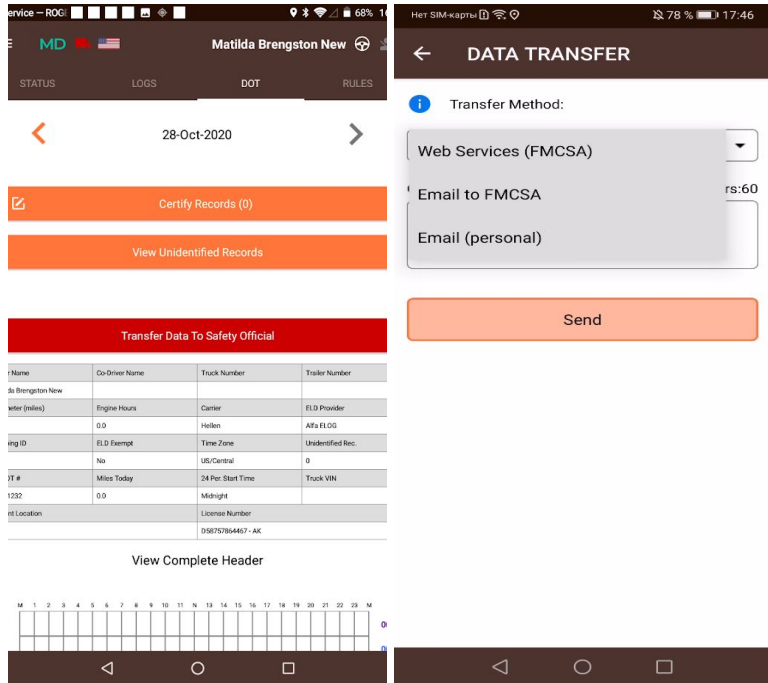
ervice — ROGE 68% 1

MD Matilda Brengston New

STATUS LOGS DOT RULES

28-Oct-2020

Certify Records (0)

View Unidentified Records

Transfer Data To Safety Official

| r Name | Co-Driver Name | Truck Number | Trailer Number |
|---|---|---|---|
| lda Brengston New | | | |
| meter (miles) | Engine Hours | Carrier | ELD Provider |
| | 0.0 | Hellen | Alfa ELOG |
| ing ID | ELD Exempt | Time Zone | Unidentified Rec. |
| | No | US/Central | 0 |
| OT # | Miles Today | 24 Per. Start Time | Truck VIN |
| 1232 | 0.0 | Midnight | |
| nt Location | | License Number | |
| | | D58757864467 - AK | |

View Complete Header

M 1 2 3 4 5 6 7 8 9 10 11 N 13 14 15 16 17 18 19 20 21 22 23 M

Нет SIM-карты 78 % 17:46

DATA TRANSFER

Transfer Method:

Web Services (FMCSA)

Email to FMCSA

Email (personal)

rs:60

Send